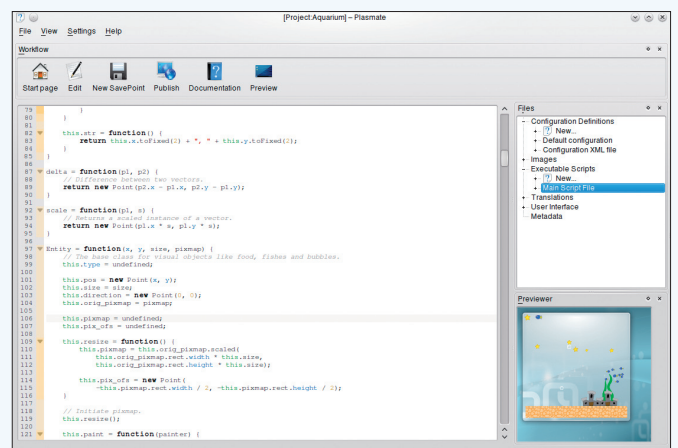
[Project:Aquarium] – Plasmate

File View Settings Help

Workflow

Start page Edit New SavePoint Publish Documentation Preview

79 }
80 }
81
82 this.str = function() {
83 return this.x.toFixed(2) + ", " + this.y.toFixed(2);
84 }
85 }
86
87 delta = function(p1, p2) {
88 // Difference between two vectors.
89 return new Point(p2.x - p1.x, p2.y - p1.y);
90 }
91
92 scale = function(p1, s) {
93 // Returns a scaled instance of a vector.
94 return new Point(p1.x * s, p1.y * s);
95 }
96
97 Entity = function(x, y, size, pixmap) {
98 // The base class for visual objects like food, fishes and bubbles.
99 this.type = undefined;
100
101 this.pos = new Point(x, y);
102 this.size = size;
103 this.direction = new Point(0, 0);
104 this.orig_pixmap = pixmap;
105
106 this.pixmap = undefined;
107 this.pix_ofs = undefined;
108
109 this.resize = function() {
110 this.pixmap = this.orig_pixmap.scaled(
111 this.orig_pixmap.rect.width * this.size,
112 this.orig_pixmap.rect.height * this.size);
113
114 this.pix_ofs = new Point(
115 -this.pixmap.rect.width / 2, -this.pixmap.rect.height / 2);
116 }
117
118 // Initiate pixmap.
119 this.resize();
120
121 this.paint = function(painter) {

Files

Configuration Definitions
New...
Default configuration
Configuration XML file
Images
Executable Scripts
New...
Main Script File
Translations
User Interface
Metadata

Previewer